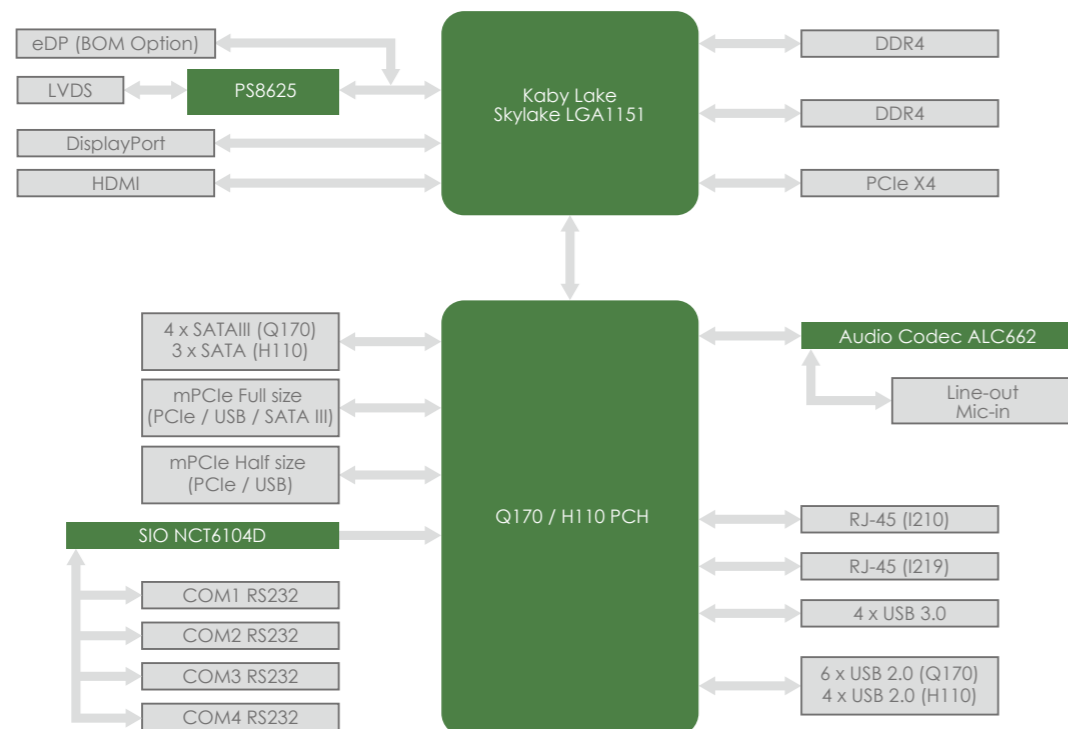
eDP (BOM Option)
LVDS
PS8625
DisplayPort
HDMI
Kaby Lake
Skylake LGA1151
DDR4
DDR4
PCIe X4
4 x SATAIII (Q170)
3 x SATA (H110)
mPCIe Full size
(PCIe / USB / SATA III)
mPCIe Half size
(PCIe / USB)
SIO NCT6104D
COM1 RS232
COM2 RS232
COM3 RS232
COM4 RS232
Q170 / H110 PCH
Audio Codec ALC662
Line-out
Mic-in
RJ-45 (I210)
RJ-45 (I219)
4 x USB 3.0
6 x USB 2.0 (Q170)
4 x USB 2.0 (H110)